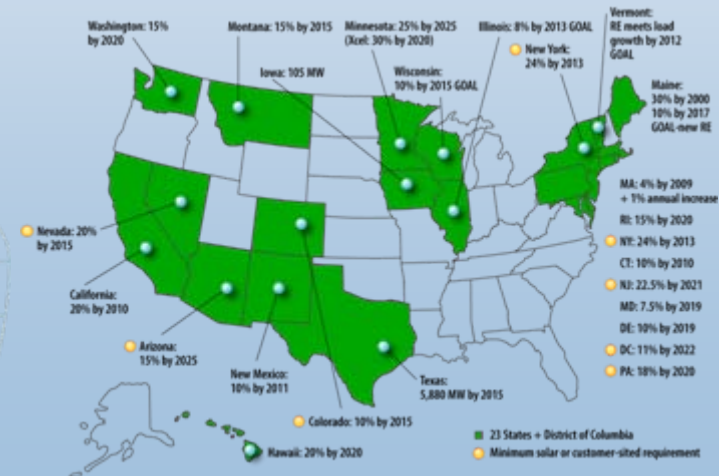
Washington: 15% by 2020

Montana: 15% by 2015

Minnesota: 25% by 2025 (Xcel: 30% by 2020)

Illinois: 8% by 2013 GOAL

Vermont: RE meets load growth by 2012 GOAL

New York: 24% by 2013

Iowa: 105 MW

Wisconsin: 10% by 2015 GOAL

Maine: 30% by 2000 10% by 2017 GOAL-new RE

MA: 4% by 2009 + 1% annual increase

RI: 15% by 2020

NY: 24% by 2013

CT: 10% by 2010

NJ: 22.5% by 2021

MD: 7.5% by 2019

DE: 10% by 2019

DC: 11% by 2022

PA: 18% by 2020

Nevada: 20% by 2015

California: 20% by 2010

Arizona: 15% by 2025

New Mexico: 10% by 2011

Texas: 5,880 MW by 2015

Colorado: 10% by 2015

Hawaii: 20% by 2020

23 States + District of Columbia

Minimum solar or customer-sited requirement